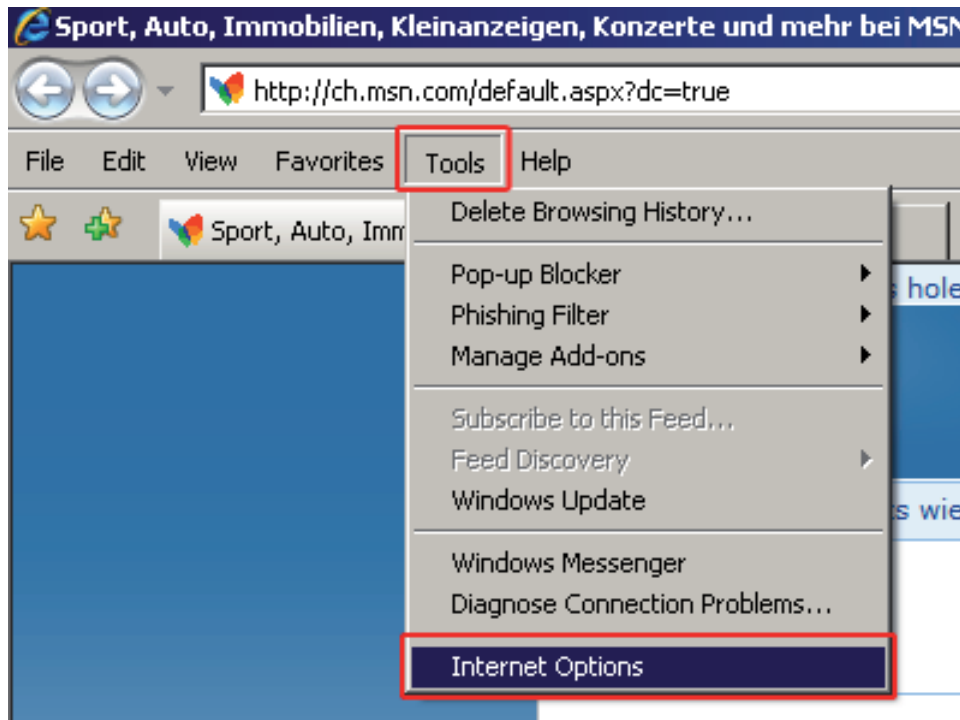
Sport, Auto, Immobilien, Kleinanzeigen, Konzerte und mehr bei MSN

http://ch.msn.com/default.aspx?dc=true

File Edit View Favorites Tools Help

Sport, Auto, Imm

Delete Browsing History...

Pop-up Blocker
Phishing Filter
Manage Add-ons

Subscribe to this Feed...
Feed Discovery
Windows Update

Windows Messenger
Diagnose Connection Problems...

Internet Options

s hole

s wie